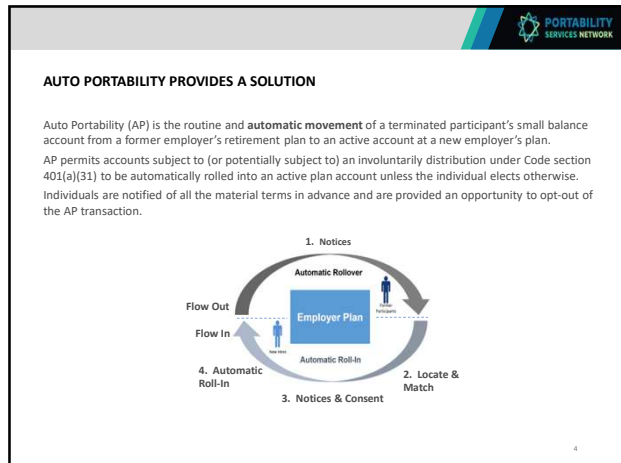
PORTABILITY SERVICES NETWORK

AUTO PORTABILITY PROVIDES A SOLUTION

Auto Portability (AP) is the routine and **automatic movement** of a terminated participant's small balance account from a former employer's retirement plan to an active account at a new employer's plan.

AP permits accounts subject to (or potentially subject to) an involuntarily distribution under Code section 401(a)(31) to be automatically rolled into an active plan account unless the individual elects otherwise.

Individuals are notified of all the material terms in advance and are provided an opportunity to opt-out of the AP transaction.

1. Notices

Automatic Rollover

Former Participant

Flow Out

Employer Plan

Flow In

New Hire

Automatic Roll-In

4. Automatic Roll-In

2. Locate & Match

3. Notices & Consent

4